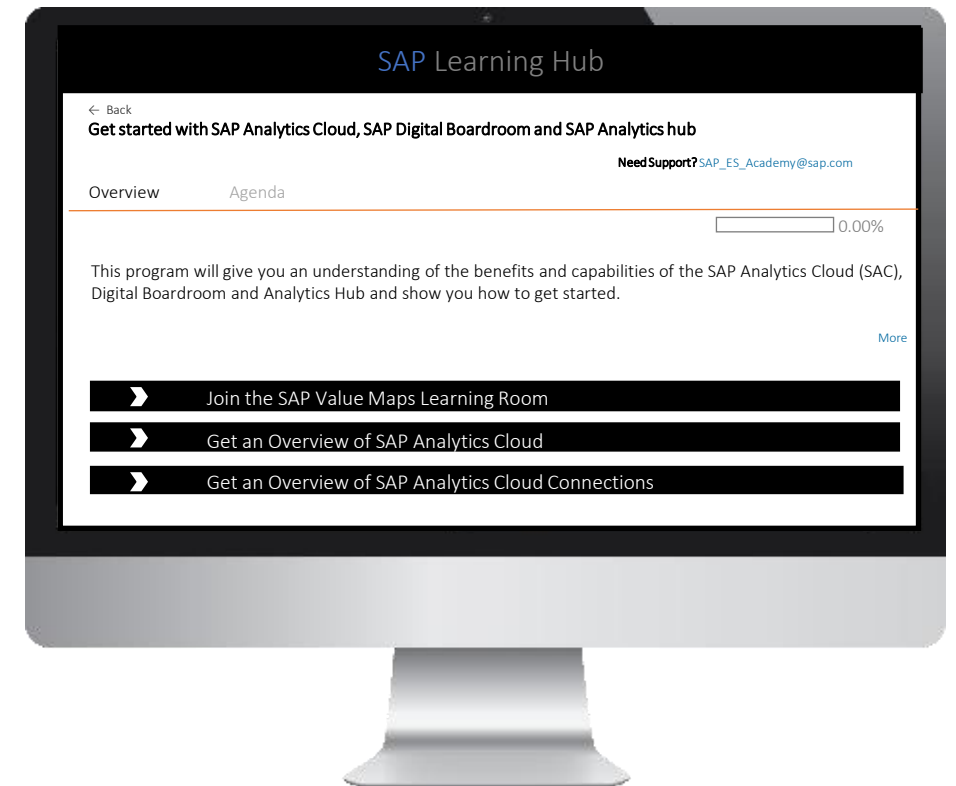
SAP Learning Hub

← Back
Get started with SAP Analytics Cloud, SAP Digital Boardroom and SAP Analytics hub

Need Support? SAP_ES_Academy@sap.com

Overview Agenda

0.00%

This program will give you an understanding of the benefits and capabilities of the SAP Analytics Cloud (SAC), Digital Boardroom and Analytics Hub and show you how to get started.

More

Join the SAP Value Maps Learning Room

Get an Overview of SAP Analytics Cloud

Get an Overview of SAP Analytics Cloud Connections